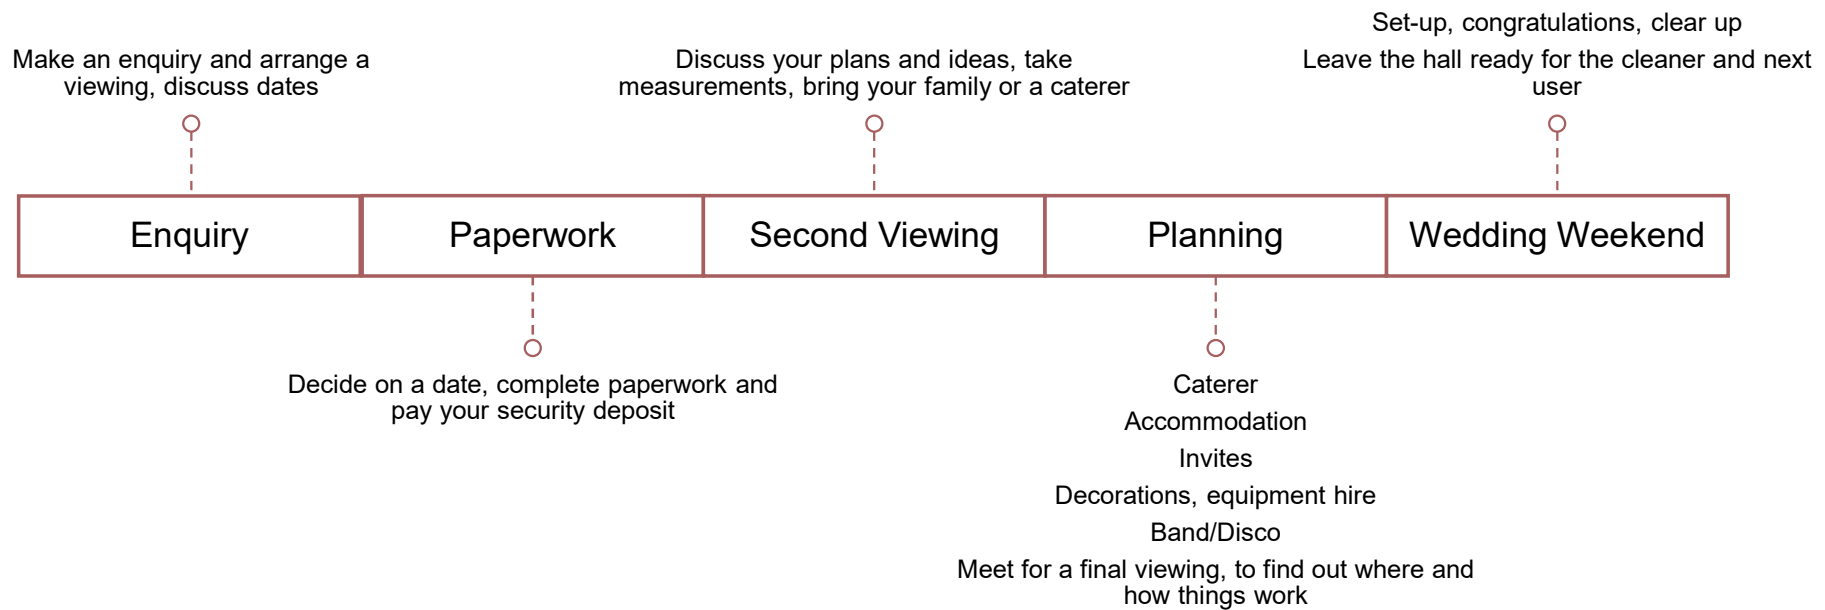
Make an enquiry and arrange a viewing, discuss dates

Discuss your plans and ideas, take measurements, bring your family or a caterer

Set-up, congratulations, clear up

Leave the hall ready for the cleaner and next user

Enquiry

Paperwork

Second Viewing

Planning

Wedding Weekend

Decide on a date, complete paperwork and pay your security deposit

Caterer

Accommodation

Invites

Decorations, equipment hire

Band/Disco

Meet for a final viewing, to find out where and how things work